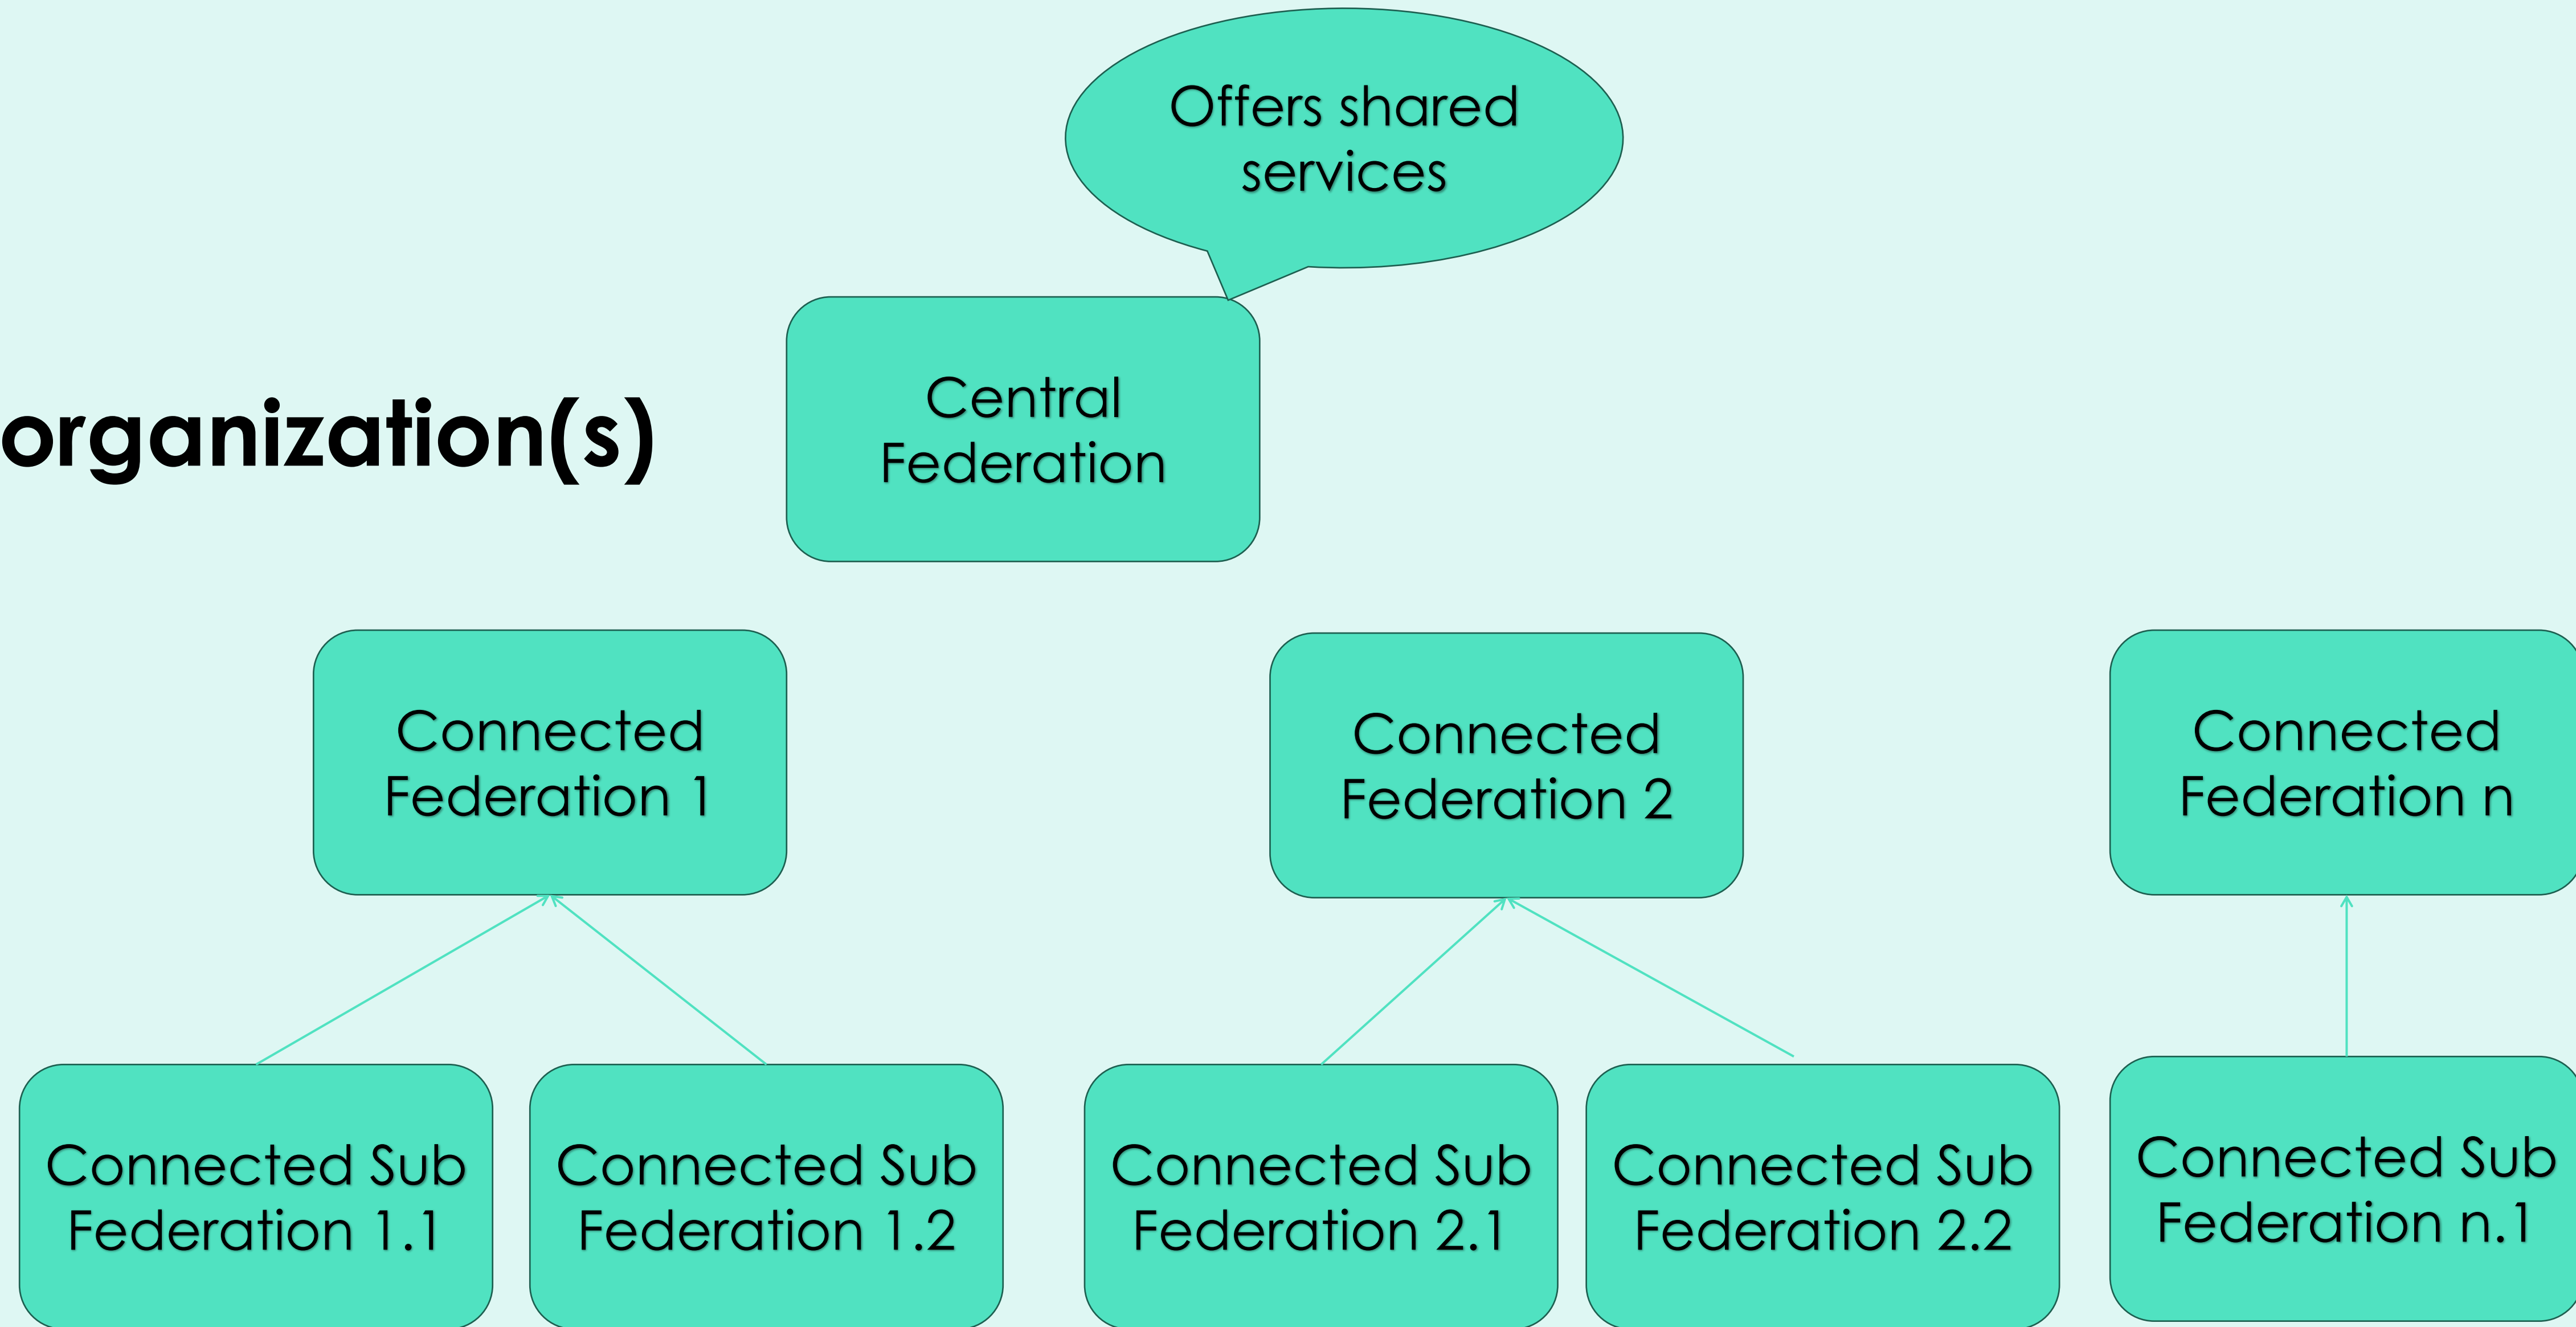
Offers shared services

organization(s)

Central Federation

Connected Federation 1

Connected Federation 2

Connected Federation n

Connected Sub Federation 1.1

Connected Sub Federation 1.2

Connected Sub Federation 2.1

Connected Sub Federation 2.2

Connected Sub Federation n.1